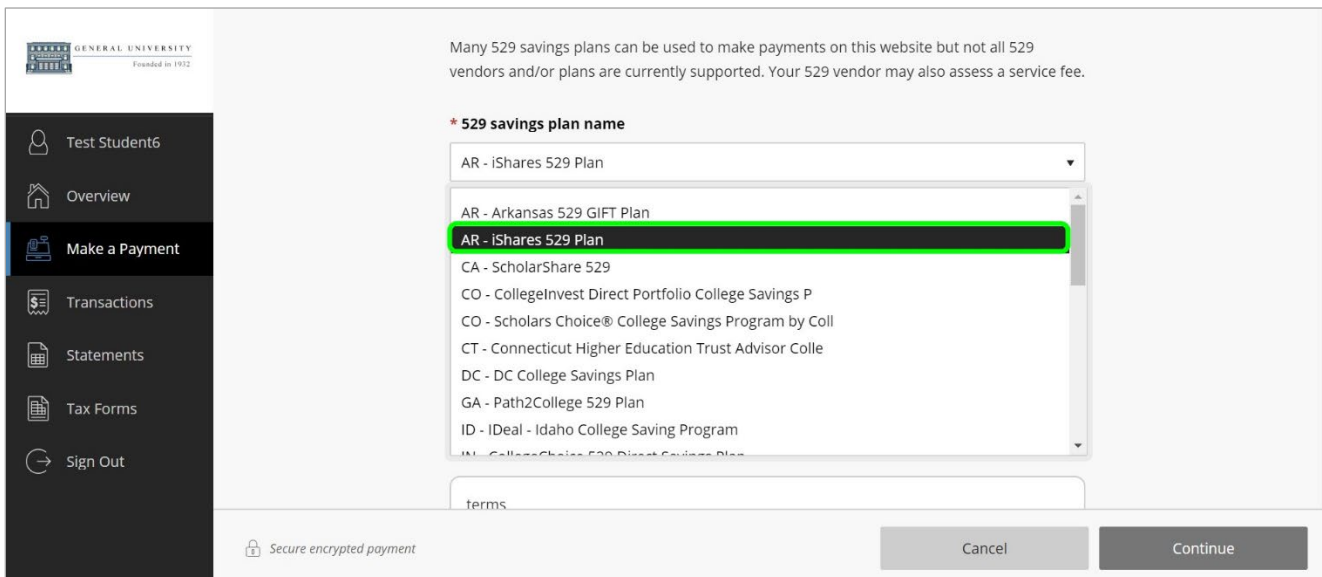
GENERAL UNIVERSITY
Founded in 1932

Test Student6
Overview
Make a Payment
Transactions
Statements
Tax Forms
Sign Out

Many 529 savings plans can be used to make payments on this website but not all 529 vendors and/or plans are currently supported. Your 529 vendor may also assess a service fee.

* 529 savings plan name

AR - iShares 529 Plan

AR - Arkansas 529 GIFT Plan
AR - iShares 529 Plan
CA - ScholarShare 529
CO - CollegeInvest Direct Portfolio College Savings P
CO - Scholars Choice® College Savings Program by Coll
CT - Connecticut Higher Education Trust Advisor Colle
DC - DC College Savings Plan
GA - Path2College 529 Plan
ID - IDeal - Idaho College Saving Program
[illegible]

terms

Secure encrypted payment

Cancel
Continue